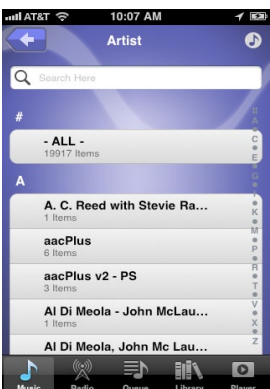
AT&T 10:07 AM

Artist

Search Here

#

- ALL -
19917 Items

A

A. C. Reed with Stevie Ra...
1 Items

aacPlus
6 Items

aacPlus v2 - PS
3 Items

Al Di Meola - John McLau...
1 Items

Al Di Meola, John Mc Lau...

A C E G I K M P R T V X Z

Music Radio Queue Library Player